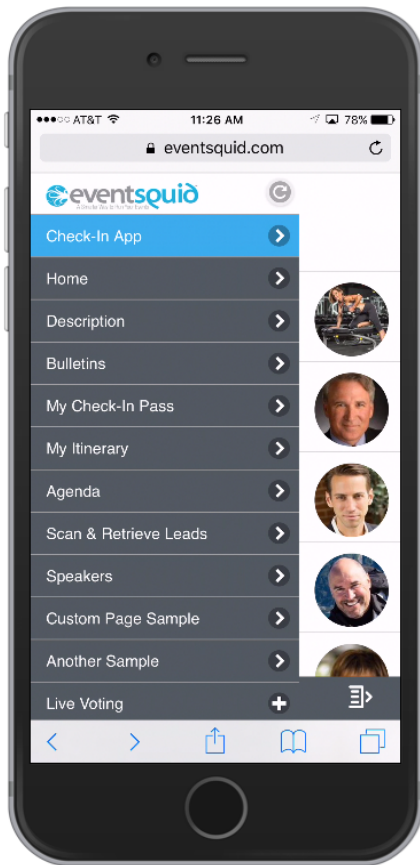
AT&T 11:26 AM 78%

eventsquid.com

eventsquid
A Smarter Way to Run Your Events

Check-In App
Home
Description
Bulletins
My Check-In Pass
My Itinerary
Agenda
Scan & Retrieve Leads
Speakers
Custom Page Sample
Another Sample
Live Voting